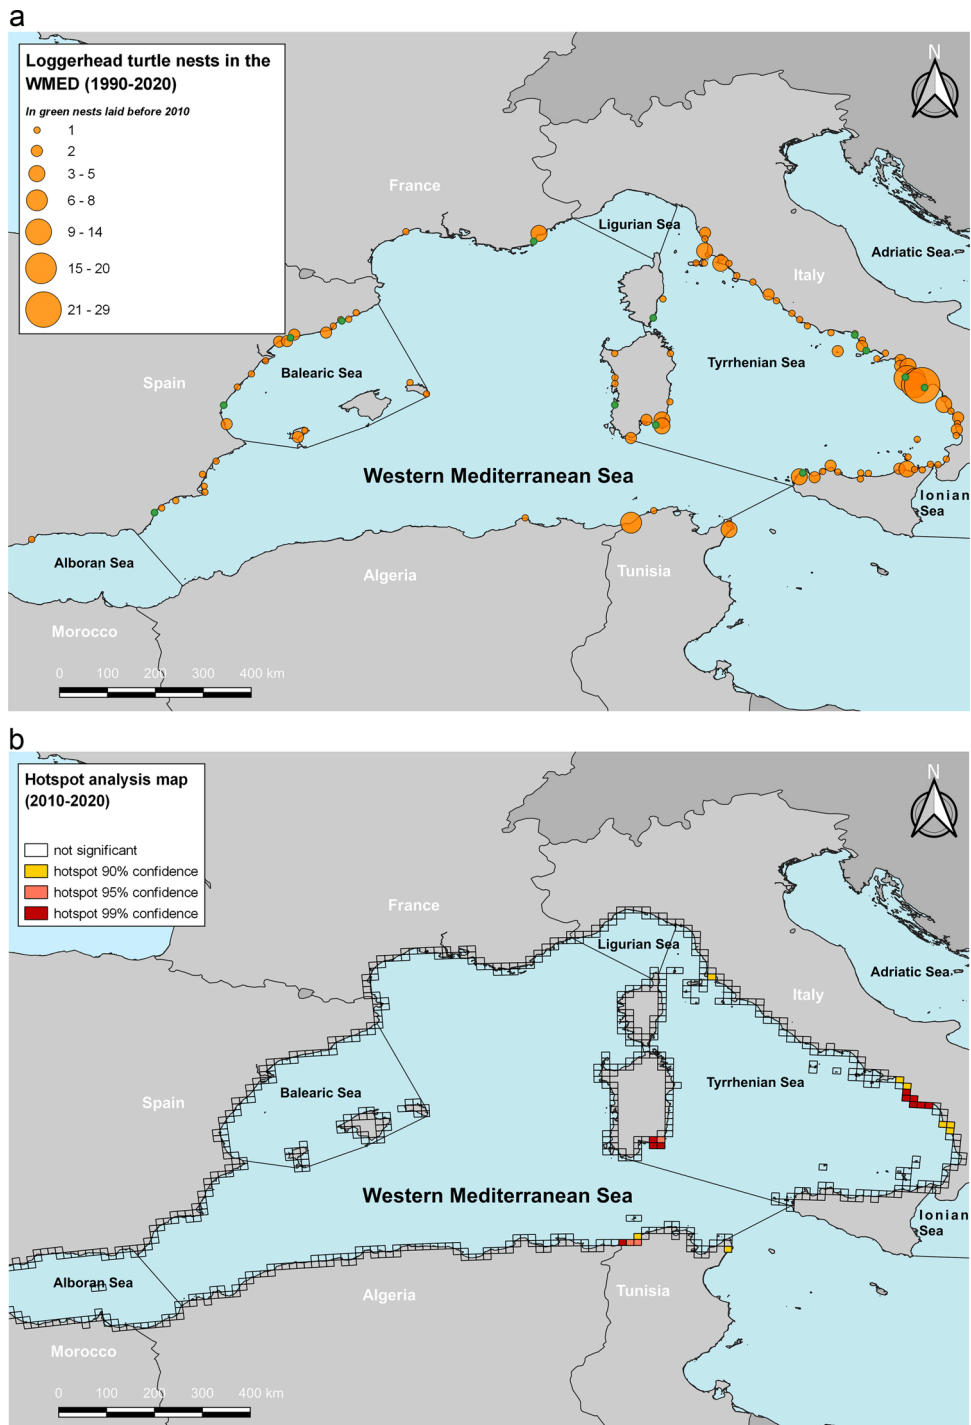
a

Loggerhead turtle nests in the WMED (1990-2020)

In green nests laid before 2010

1
2
3 - 5
6 - 8
9 - 14
15 - 20
21 - 29

N

France
Ligurian Sea
Adriatic Sea
Italy
Balearic Sea
Spain
Tyrrhenian Sea
Western Mediterranean Sea
Ionian Sea
Alboran Sea
Algeria
Tunisia
Morocco

0 100 200 300 400 km

b

Hotspot analysis map (2010-2020)

not significant
hotspot 90% confidence
hotspot 95% confidence
hotspot 99% confidence

N

France
Liguria Sea
Adriatic Sea
Italy
Balearic Sea
Spain
Tyrrhenian Sea
Western Mediterranean Sea
Ionian Sea
Alboran Sea
Algeria
Tunisia
Morocco

0 100 200 300 400 km